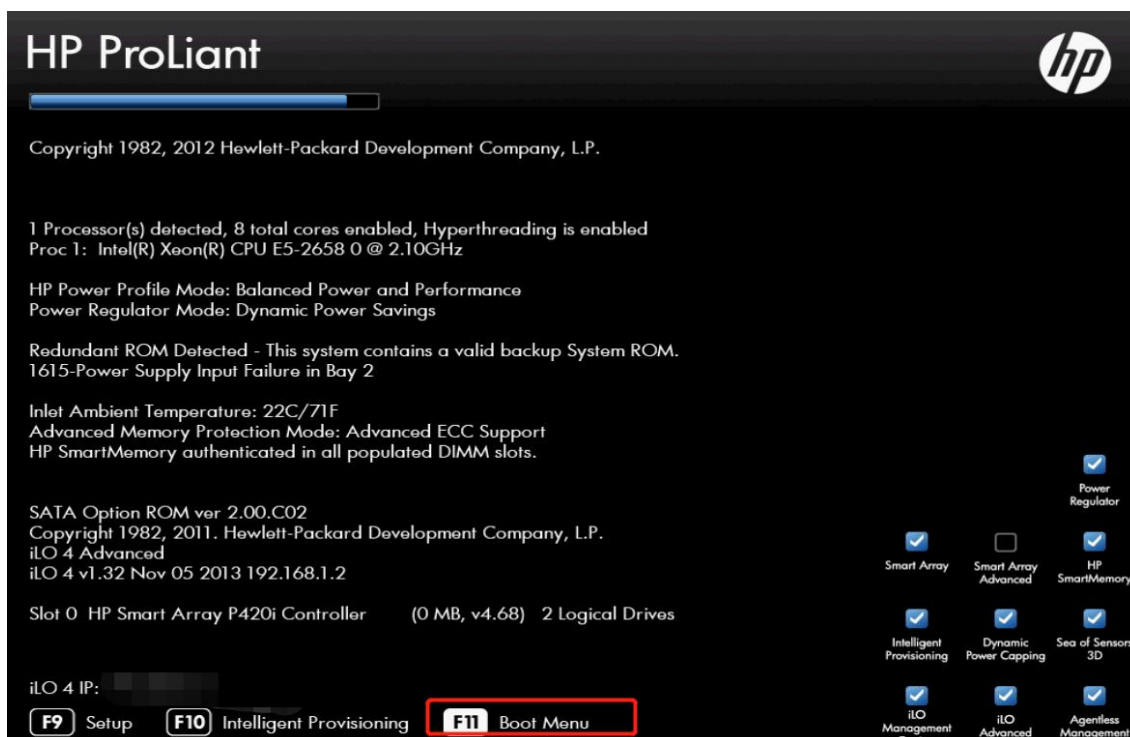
HP ProLiant

hp

Copyright 1982, 2012 Hewlett-Packard Development Company, L.P.

1 Processor(s) detected, 8 total cores enabled, Hyperthreading is enabled
Proc 1: Intel(R) Xeon(R) CPU E5-2658 0 @ 2.10GHz

HP Power Profile Mode: Balanced Power and Performance
Power Regulator Mode: Dynamic Power Savings

Redundant ROM Detected - This system contains a valid backup System ROM.
1615-Power Supply Input Failure in Bay 2

Inlet Ambient Temperature: 22C/71F
Advanced Memory Protection Mode: Advanced ECC Support
HP SmartMemory authenticated in all populated DIMM slots.

SATA Option ROM ver 2.00.C02
Copyright 1982, 2011. Hewlett-Packard Development Company, L.P.
iLO 4 Advanced
iLO 4 v1.32 Nov 05 2013 192.168.1.2

Slot 0 HP Smart Array P420i Controller (0 MB, v4.68) 2 Logical Drives

iLO 4 IP: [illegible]

F9 Setup F10 Intelligent Provisioning F11 Boot Menu

Power Regulator
Smart Array
Smart Array Advanced
HP SmartMemory
Intelligent Provisioning
Dynamic Power Capping
Sea of Sensors 3D
iLO Management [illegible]
iLO Advanced
Agentless Management